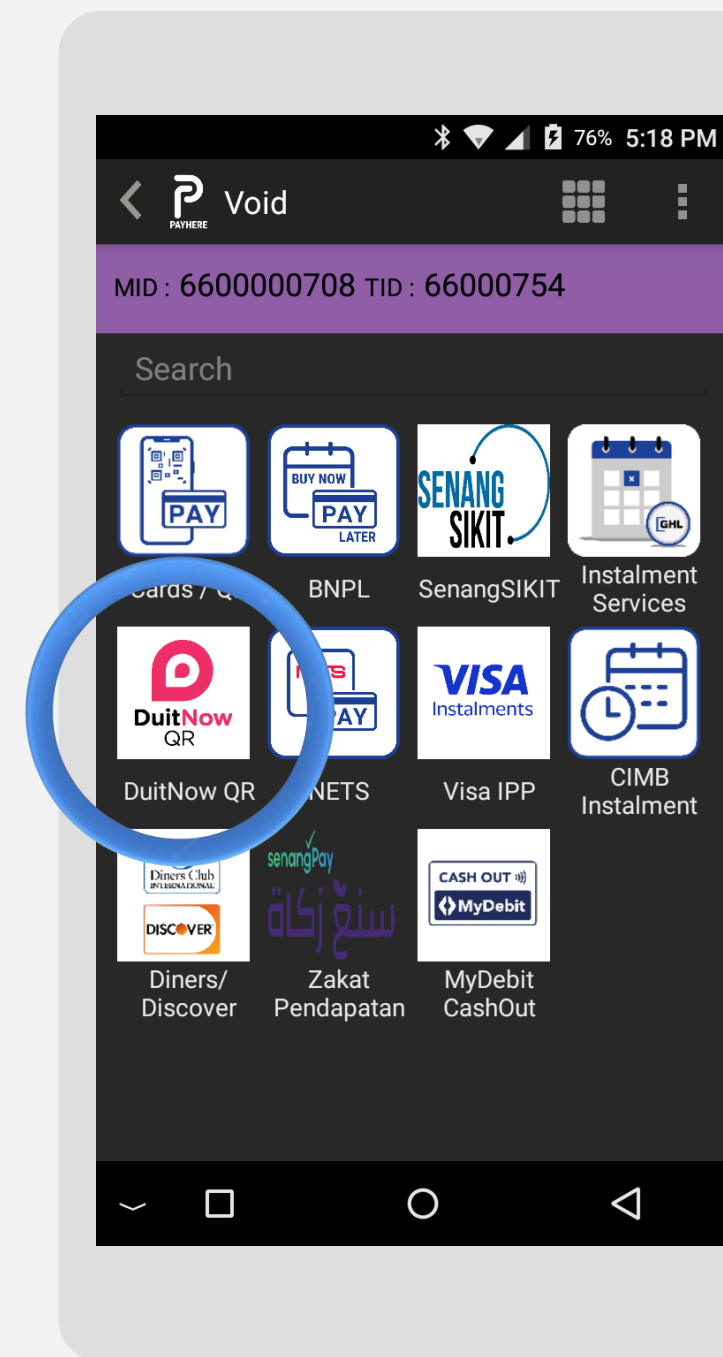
76% 5:18 PM

PAYHERE Void

MID : 6600000708 TID : 66000754

Search

PAY

Cards / Q

BUY NOW PAY LATER

BNPL

SENANG SIKIT

SenangSIKIT

GHL

Instalment Services

DuitNow QR

DuitNow QR

NETS PAY

NETS

VISA Instalments

Visa IPP

CIMB Instalment

Diners Club INTERNATIONAL

DISCOVER

Diners/ Discover

senangPay

سنغ زكاة

Zakat Pendapatan

CASH OUT

MyDebit

MyDebit CashOut